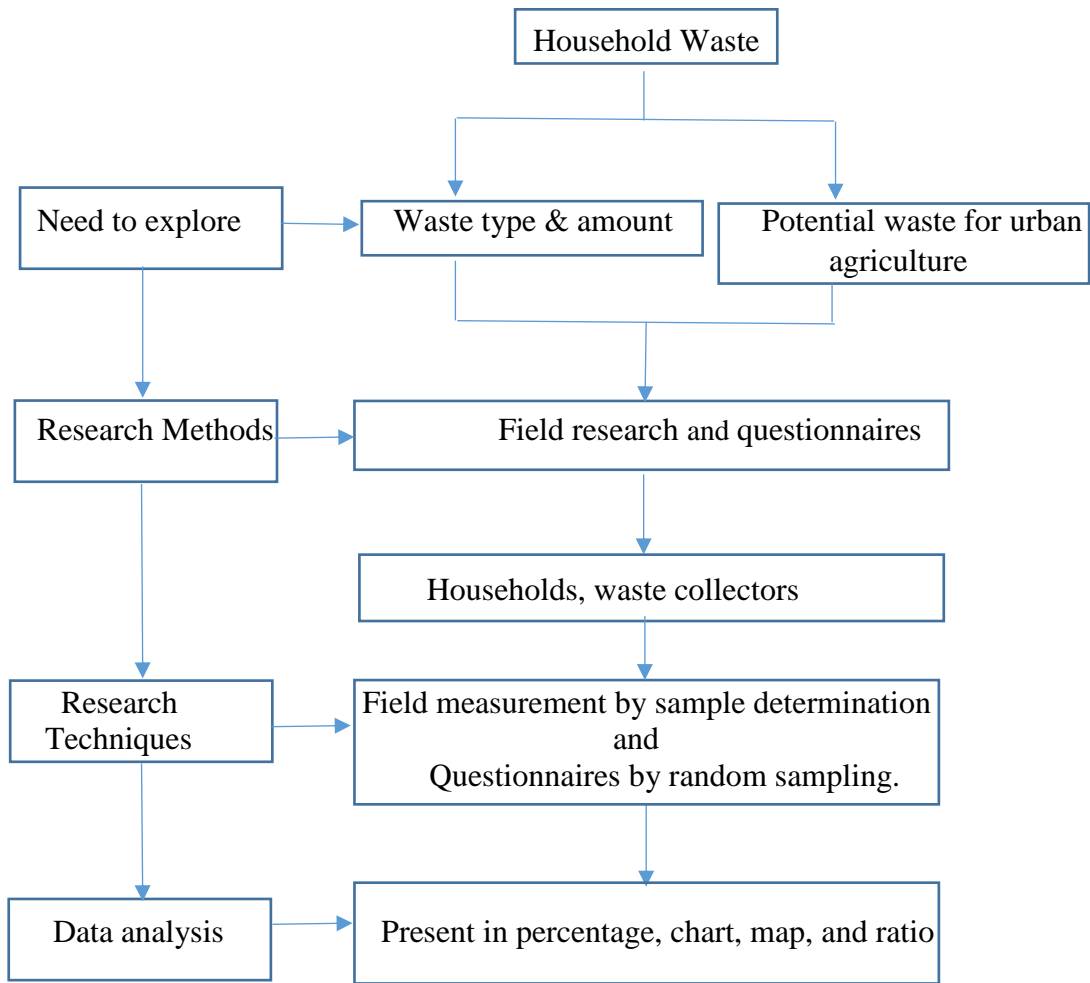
Household Waste

Need to explore

Waste type & amount

Potential waste for urban agriculture

Research Methods

Field research and questionnaires

Households, waste collectors

Research Techniques

Field measurement by sample determination and Questionnaires by random sampling.

Data analysis

Present in percentage, chart, map, and ratio